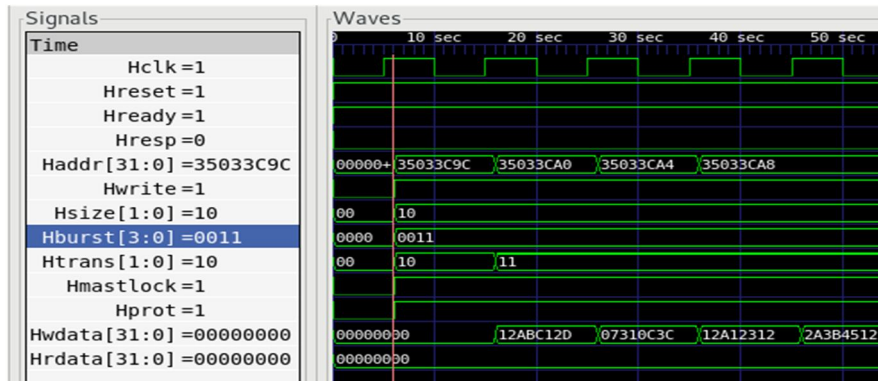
Signals

Time
Hclk =1
Hreset =1
Hready =1
Hresp =0
Haddr[31:0] =35033C9C
Hwrite =1
Hsize[1:0] =10
Hburst[3:0] =0011
Htrans[1:0] =10
Hmastlock =1
Hprot =1
Hwdata[31:0] =00000000
Hrdata[31:0] =00000000

Waves

0 10 sec 20 sec 30 sec 40 sec 50 sec

00000+ 35033C9C 35033CA0 35033CA4 35033CA8

00 10

0000 0011

00 10 11

00000000 12ABC12D 07310C3C 12A12312 2A3B4512

00000000